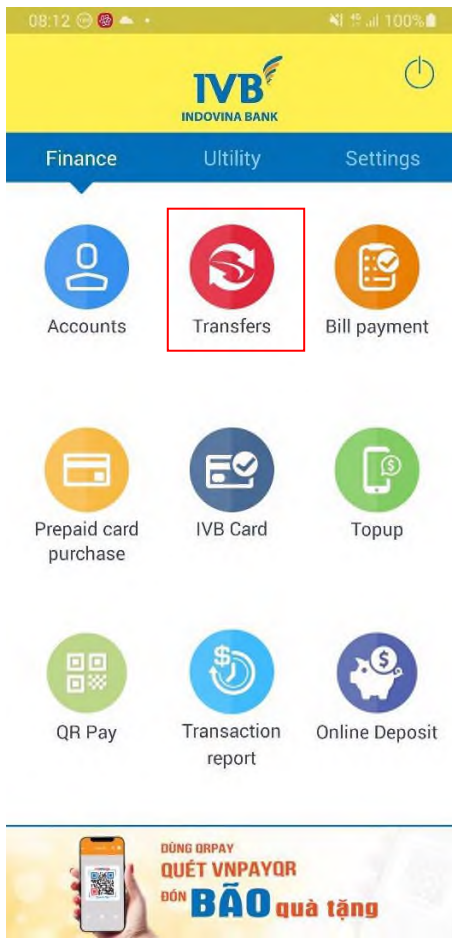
08:12 100%

IVB
INDOVINA BANK

Finance
Ultility
Settings

Accounts
Transfers
Bill payment

Prepaid card purchase
IVB Card
Topup

QR Pay
Transaction report
Online Deposit

DÙNG QRPAY
QUÉT VNPAYQR
ĐÓN BÃO quà tặng